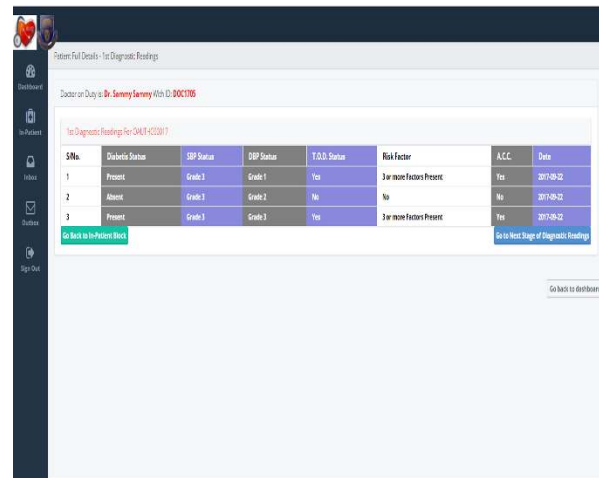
Dashboard

In-Patient

Inbox

Outbox

Sign Out

Patient Full Details - 1st Diagnostic Readings

Doctor on Duty is: Dr. Sammy Sammy With ID: DOC1705

1st Diagnostic Readings For OAUTH-CS2017

| S/No. | Diabetis Status | SBP Status | DBP Status | T.O.D. Status | Risk Factor | A.C.C. | Date |
|---|---|---|---|---|---|---|---|
| 1 | Present | Grade 3 | Grade 1 | Yes | 3 or more Factors Present | Yes | 2017-09-22 |
| 2 | Absent | Grade 3 | Grade 2 | No | No | No | 2017-09-22 |
| 3 | Present | Grade 3 | Grade 3 | Yes | 3 or more Factors Present | Yes | 2017-09-22 |

Go Back to In-Patient Block

Go to Next Stage of Diagnostic Readings

Go back to dashboard